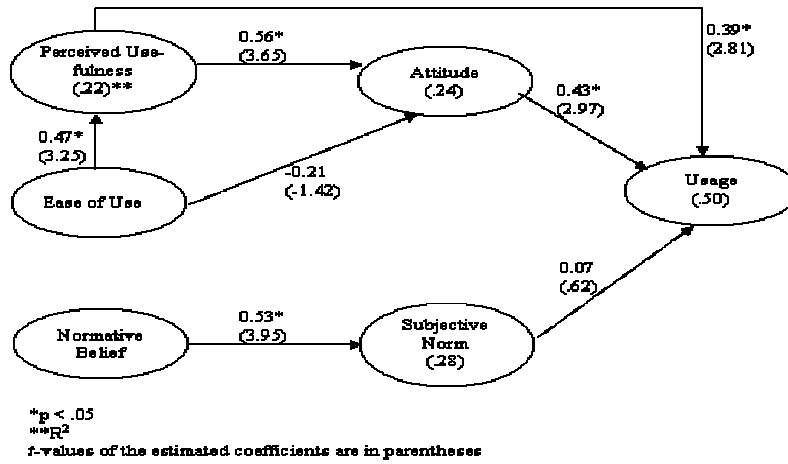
Perceived Usefulness (.22)**

0.56*
(3.65)

0.39*
(2.81)

Attitude
(.24)

0.43*
(2.97)

0.47*
(3.25)

-0.21
(-1.42)

Ease of Use

Usage
(.50)

0.07
(.62)

Normative Belief

0.53*
(3.95)

Subjective Norm
(.28)

*p < .05
**$R^2$
$t$-values of the estimated coefficients are in parentheses